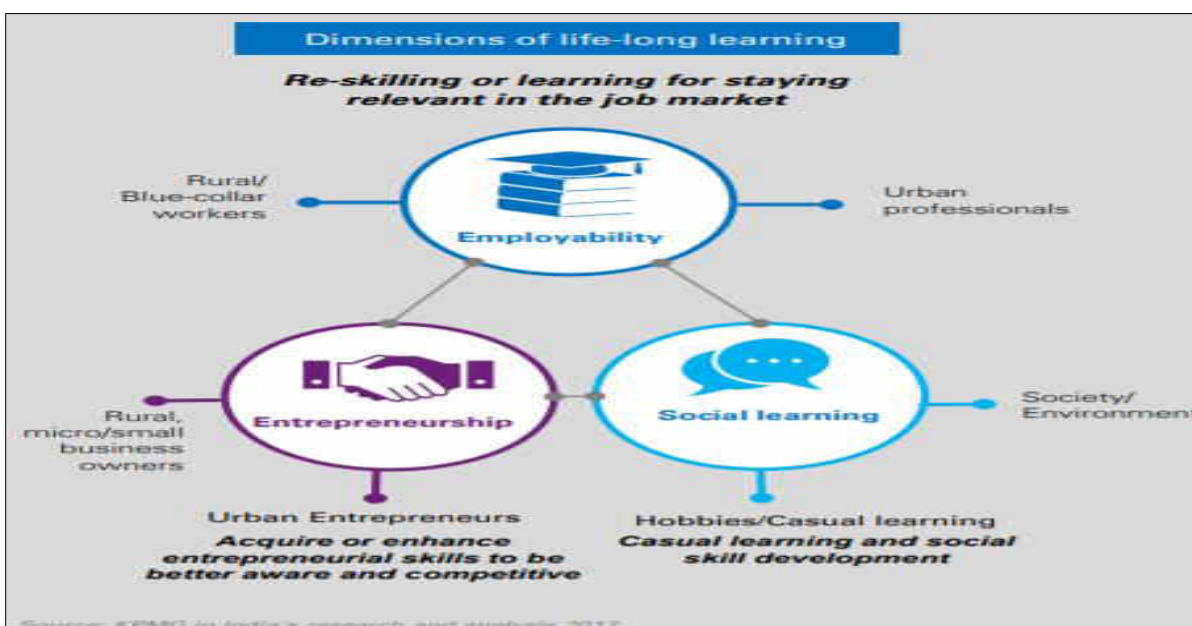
Dimensions of life-long learning

***Re-skilling or learning for staying relevant in the job market***

Rural/ Blue-collar workers

Employability

Urban professionals

Rural, micro/small business owners

Entrepreneurship

Social learning

Society/ Environment

Urban Entrepreneurs
***Acquire or enhance entrepreneurial skills to be better aware and competitive***

Hobbies/Casual learning
***Casual learning and social skill development***

Source: KPMG in India's research and analysis 2017